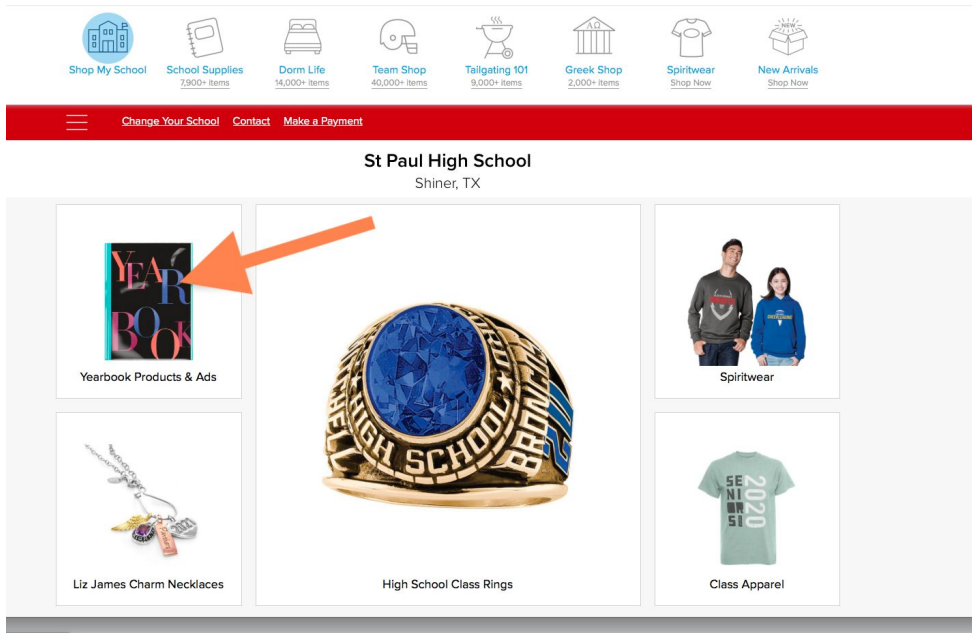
Shop My School

School Supplies
7,900+ items

Dorm Life
14,000+ items

Team Shop
40,000+ items

Tailgating 101
9,000+ items

Greek Shop
2,000+ items

Spiritwear
Shop Now

NEW

New Arrivals
Shop Now

Change Your School Contact Make a Payment

St Paul High School
Shiner, TX

YEAR BOOK

Yearbook Products & Ads

HIGH SCHOOL BRONCHO

High School Class Rings

Spiritwear

2020

Liz James Charm Necklaces

SENIORS 2020

Class Apparel